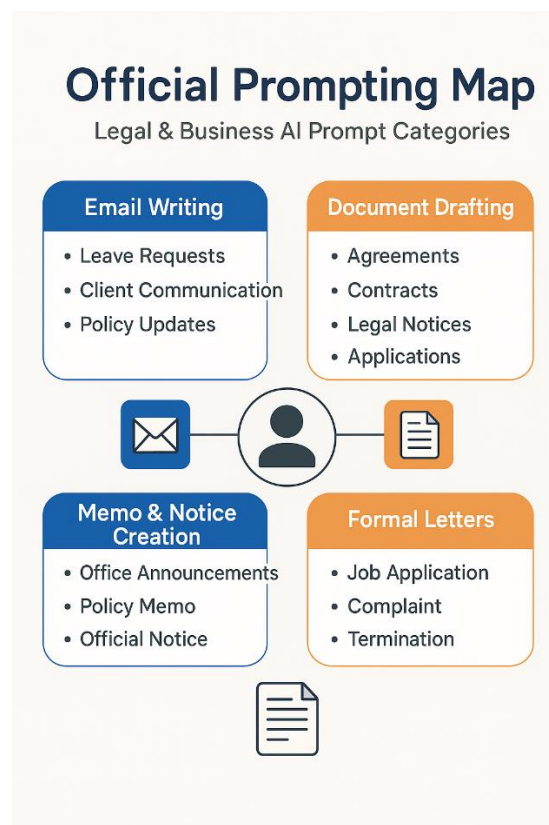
Official Prompting Map

Legal & Business AI Prompt Categories

Email Writing
• Leave Requests
• Client Communication
• Policy Updates

Document Drafting
• Agreements
• Contracts
• Legal Notices
• Applications

Memo & Notice Creation
• Office Announcements
• Policy Memo
• Official Notice

Formal Letters
• Job Application
• Complaint
• Termination